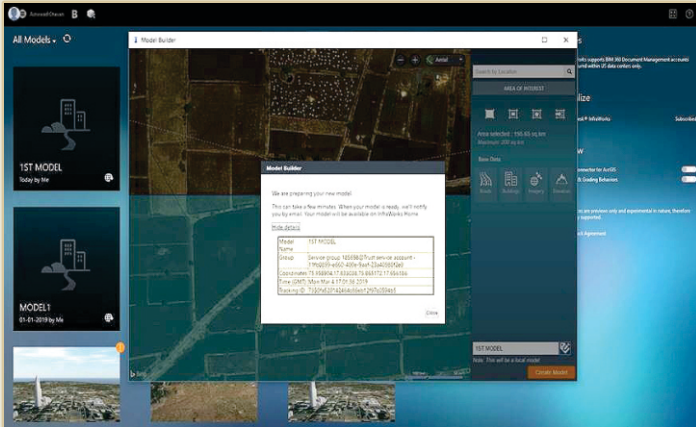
AnsarulHasan B

All Models

1ST MODEL
Today by Me

MODEL1
01-01-2019 by Me

Model Builder

Aerial

Search by Location

AREA OF INTEREST

Area selected : 195.55 sq.km
Maximum: 200 sq.km

Base Data

Roads Buildings Imagery Elevation

Model Builder

We are preparing your new model.

This can take a few minutes. When your model is ready, we'll notify you by email. Your model will be available on InfraWorks Home.

Hide details

| Model Name | 1ST MODEL |
|---|---|
| Group | Service group 1658982[Trust service account - 1ffb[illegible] |
| Coordinates | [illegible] |
| Time (GMT) | Mon Mar 4 17:01:38 2019 |
| Tracking ID | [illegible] |

Close

1ST MODEL

Note: This will be a local model

Create Model

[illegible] supports BIM 360 Document Management accounts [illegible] within US data centers only.

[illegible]lize

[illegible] InfraWorks

Subscribed

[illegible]

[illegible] for Civil3D
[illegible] Grading Behaviors

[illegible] are previews only and experimental in nature, therefore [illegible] supported.

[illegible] Agreement